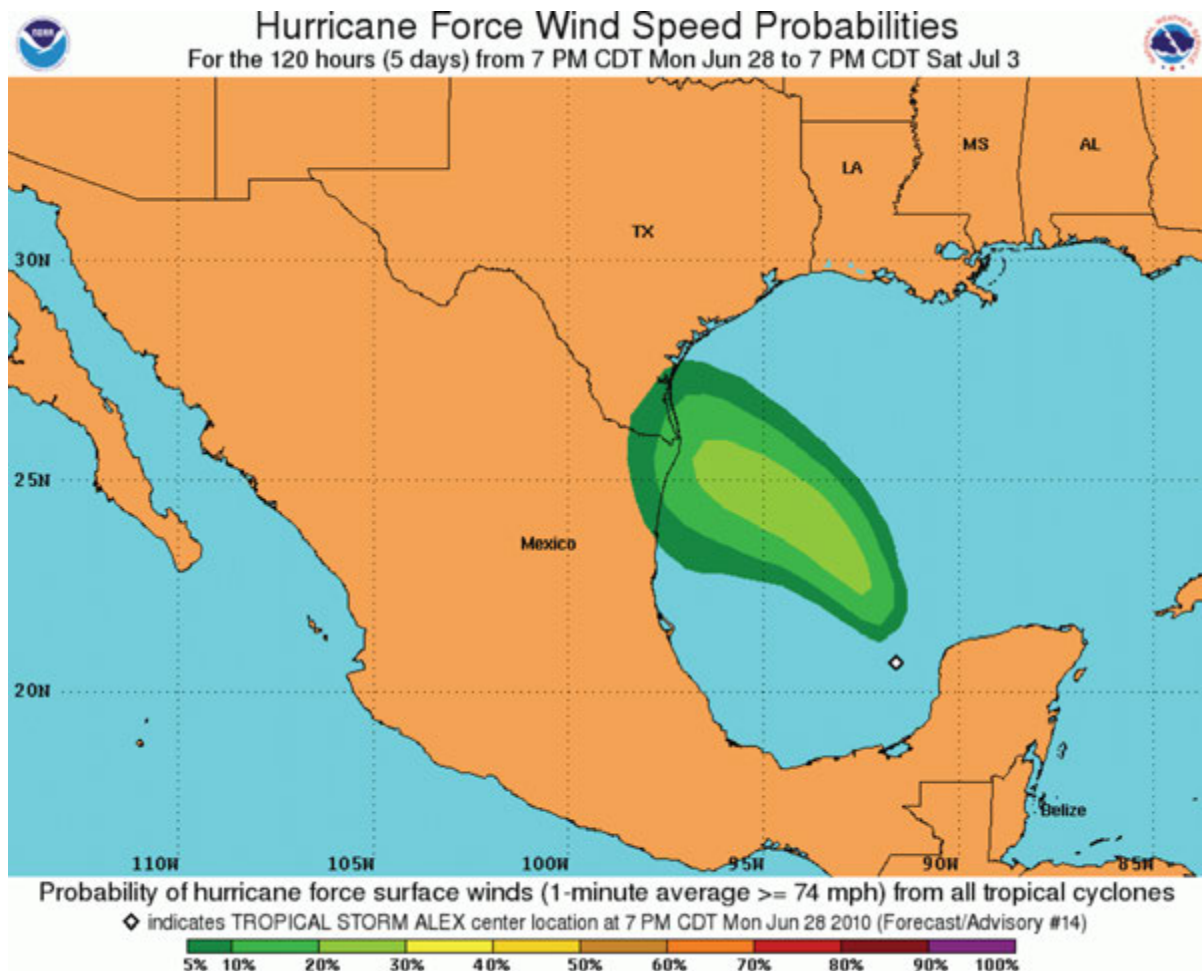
Hurricane Force Wind Speed Probabilities
For the 120 hours (5 days) from 7 PM CDT Mon Jun 28 to 7 PM CDT Sat Jul 3

MS
AL
LA
TX
30N
25N
Mexico
20N
Belize
110W
105W
100W
95W
90W
85W

Probability of hurricane force surface winds (1-minute average >= 74 mph) from all tropical cyclones
◇ indicates TROPICAL STORM ALEX center location at 7 PM CDT Mon Jun 28 2010 (Forecast/Advisory #14)
5% 10% 20% 30% 40% 50% 60% 70% 80% 90% 100%